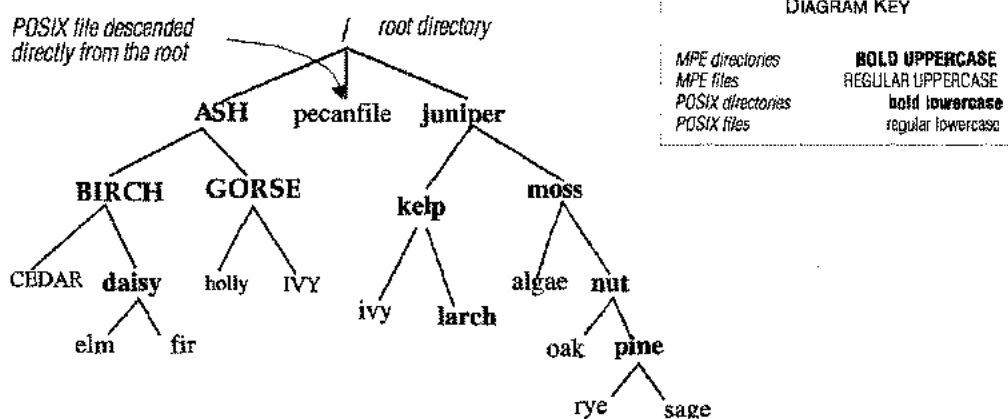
POSIX file descended directly from the root

/ root directory

DIAGRAM KEY

| | |
|---|---|
| MPE directories | **BOLD UPPERCASE** |
| MPE files | REGULAR UPPERCASE |
| POSIX directories | **bold lowercase** |
| POSIX files | regular lowercase |

ASH pecanfile juniper

BIRCH GORSE kelp moss

CEDAR daisy holly IVY ivy larch algae nut

elm fir oak pine

rye sage